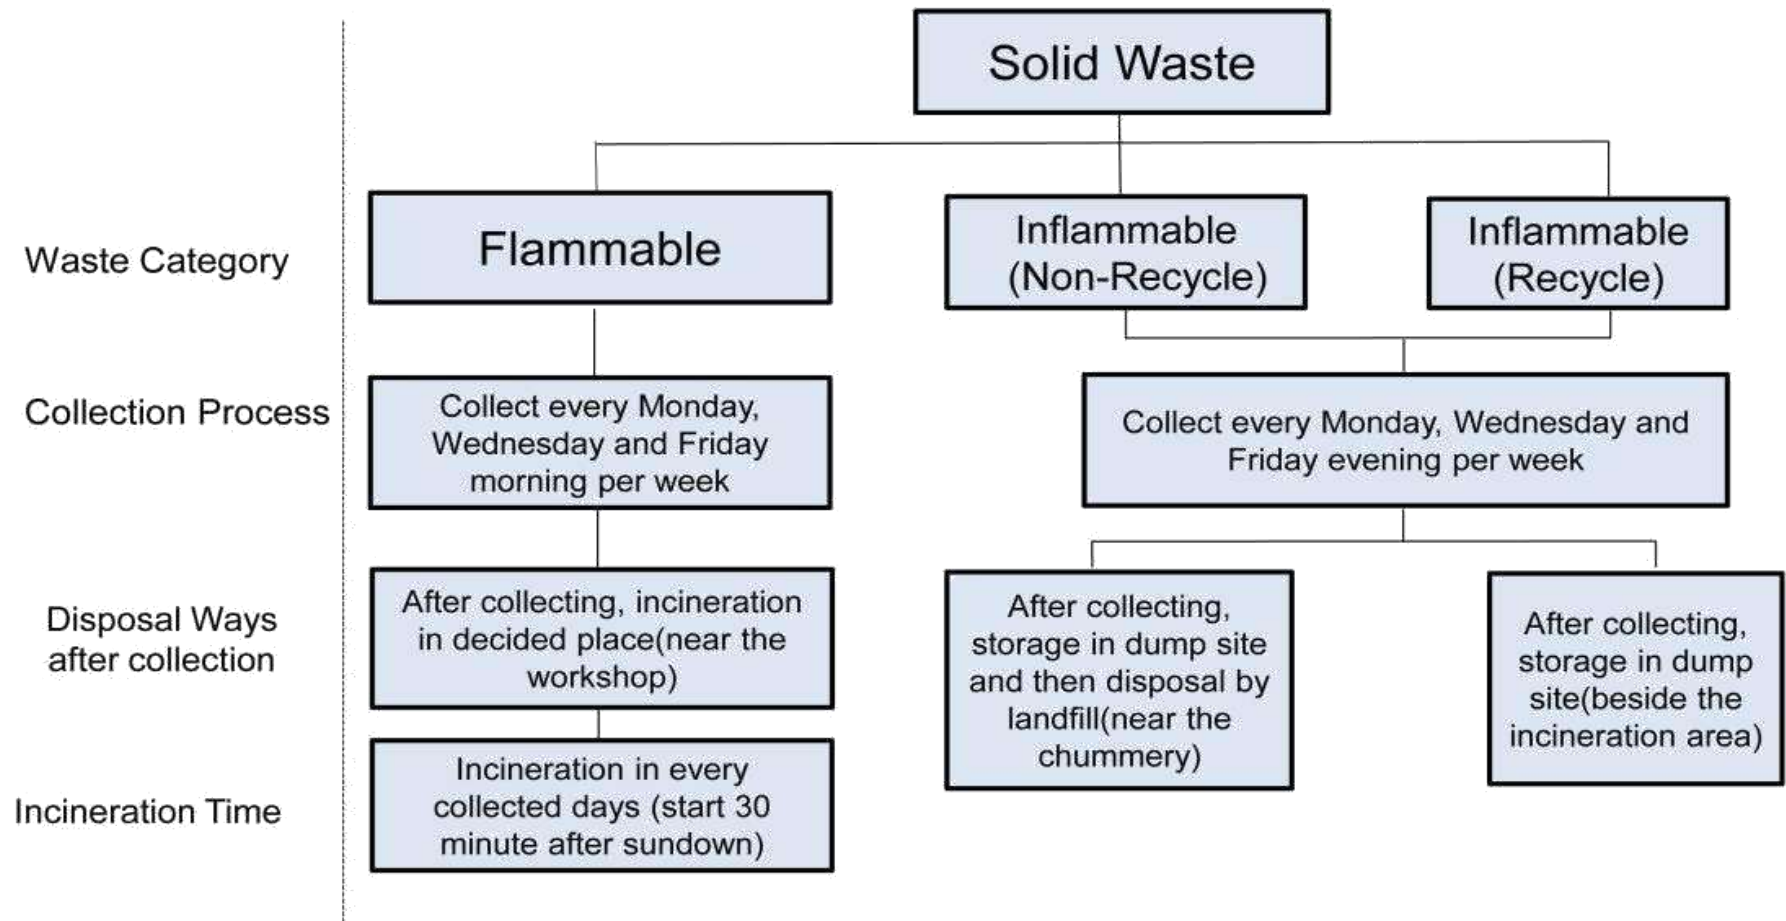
Solid Waste

Waste Category

Flammable

Inflammable (Non-Recycle)

Inflammable (Recycle)

Collection Process

Collect every Monday, Wednesday and Friday morning per week

Collect every Monday, Wednesday and Friday evening per week

Disposal Ways after collection

After collecting, incineration in decided place(near the workshop)

After collecting, storage in dump site and then disposal by landfill(near the chummery)

After collecting, storage in dump site(beside the incineration area)

Incineration Time

Incineration in every collected days (start 30 minute after sundown)